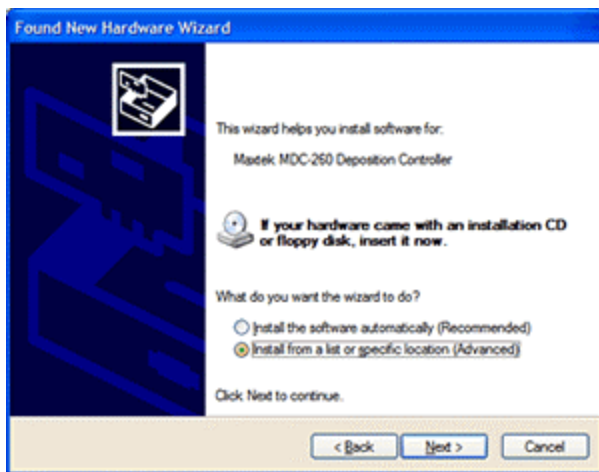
Found New Hardware Wizard

This wizard helps you install software for:

Maxtek MDC-260 Deposition Controller

If your hardware came with an installation CD or floppy disk, insert it now.

What do you want the wizard to do?

Install the software automatically (Recommended)

Install from a list or specific location (Advanced)

Click Next to continue.

< Back
Next >
Cancel